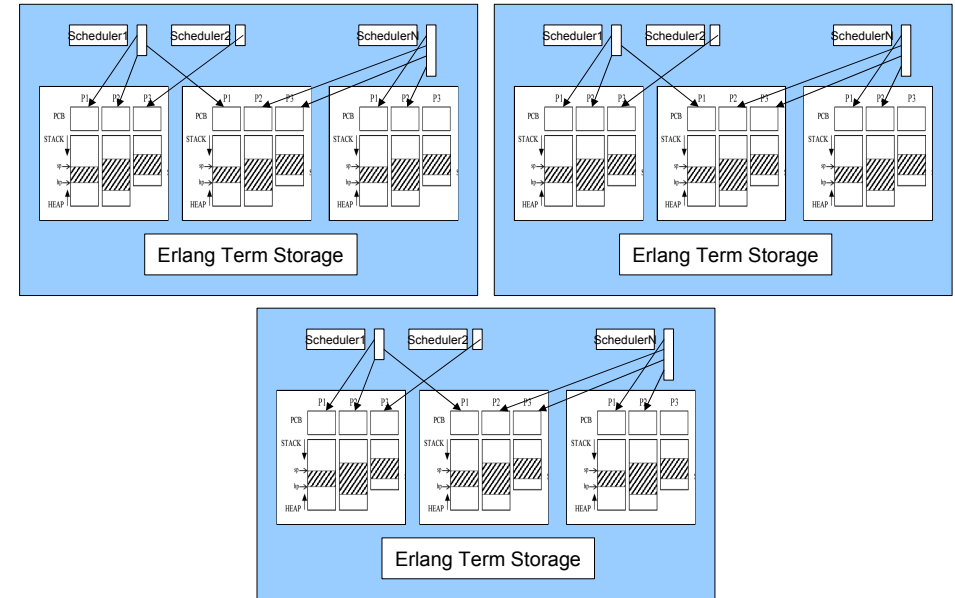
Scheduler1
Scheduler2
SchedulerN
P1 P2 P3
PCB
STACK
sp
hp
HEAP
P1 P2 P3
PCB
STACK
sp
hp
HEAP
P1 P2 P3
PCB
STACK
sp
hp
HEAP
Erlang Term Storage

Scheduler1
Scheduler2
SchedulerN
P1 P2 P3
PCB
STACK
sp
hp
HEAP
P1 P2 P3
PCB
STACK
sp
hp
HEAP
P1 P2 P3
PCB
STACK
sp
hp
HEAP
Erlang Term Storage

Scheduler1
Scheduler2
SchedulerN
P1 P2 P3
PCB
STACK
sp
hp
HEAP
P1 P2 P3
PCB
STACK
sp
hp
HEAP
P1 P2 P3
PCB
STACK
sp
hp
HEAP
Erlang Term Storage